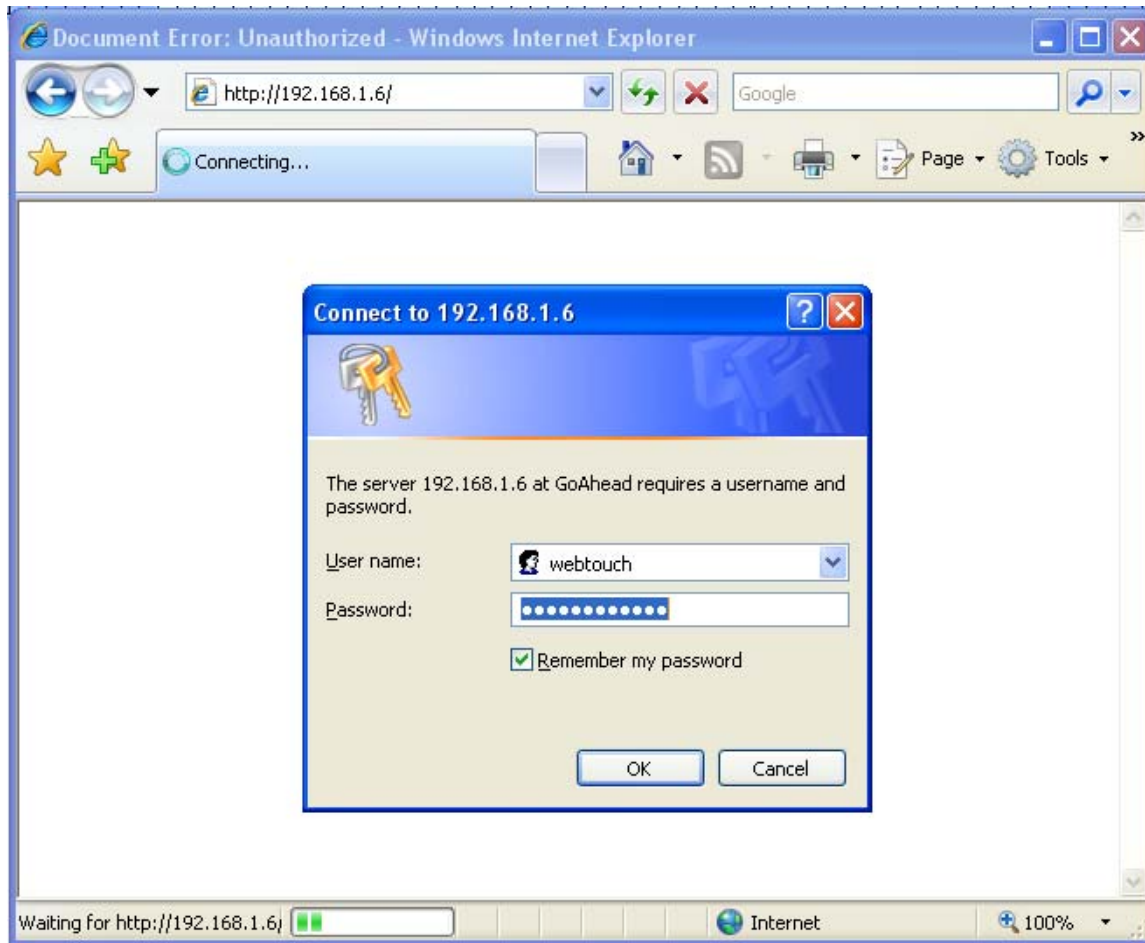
Document Error: Unauthorized - Windows Internet Explorer

http://192.168.1.6/

Google

Connecting...

Page ▾ Tools ▾

Connect to 192.168.1.6

The server 192.168.1.6 at GoAhead requires a username and password.

User name: webtouch

Password: •••••••••••••

Remember my password

OK Cancel

Waiting for http://192.168.1.6/

Internet

100%